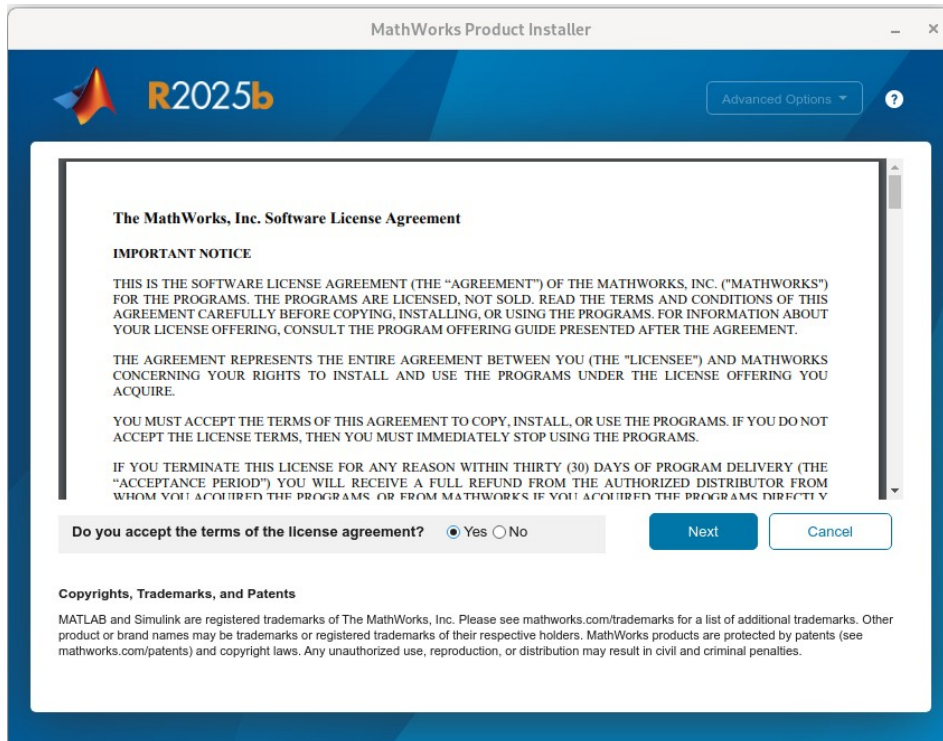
MathWorks Product Installer

R2025b

Advanced Options

?

The MathWorks, Inc. Software License Agreement

IMPORTANT NOTICE

THIS IS THE SOFTWARE LICENSE AGREEMENT (THE “AGREEMENT”) OF THE MATHWORKS, INC. ("MATHWORKS") FOR THE PROGRAMS. THE PROGRAMS ARE LICENSED, NOT SOLD. READ THE TERMS AND CONDITIONS OF THIS AGREEMENT CAREFULLY BEFORE COPYING, INSTALLING, OR USING THE PROGRAMS. FOR INFORMATION ABOUT YOUR LICENSE OFFERING, CONSULT THE PROGRAM OFFERING GUIDE PRESENTED AFTER THE AGREEMENT.

THE AGREEMENT REPRESENTS THE ENTIRE AGREEMENT BETWEEN YOU (THE "LICENSEE") AND MATHWORKS CONCERNING YOUR RIGHTS TO INSTALL AND USE THE PROGRAMS UNDER THE LICENSE OFFERING YOU ACQUIRE.

YOU MUST ACCEPT THE TERMS OF THIS AGREEMENT TO COPY, INSTALL, OR USE THE PROGRAMS. IF YOU DO NOT ACCEPT THE LICENSE TERMS, THEN YOU MUST IMMEDIATELY STOP USING THE PROGRAMS.

IF YOU TERMINATE THIS LICENSE FOR ANY REASON WITHIN THIRTY (30) DAYS OF PROGRAM DELIVERY (THE “ACCEPTANCE PERIOD”) YOU WILL RECEIVE A FULL REFUND FROM THE AUTHORIZED DISTRIBUTOR FROM WHOM YOU ACQUIRED THE PROGRAMS, OR FROM MATHWORKS IF YOU ACQUIRED THE PROGRAMS DIRECTLY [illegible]

Do you accept the terms of the license agreement? Yes No

Next

Cancel

Copyrights, Trademarks, and Patents

MATLAB and Simulink are registered trademarks of The MathWorks, Inc. Please see mathworks.com/trademarks for a list of additional trademarks. Other product or brand names may be trademarks or registered trademarks of their respective holders. MathWorks products are protected by patents (see mathworks.com/patents) and copyright laws. Any unauthorized use, reproduction, or distribution may result in civil and criminal penalties.